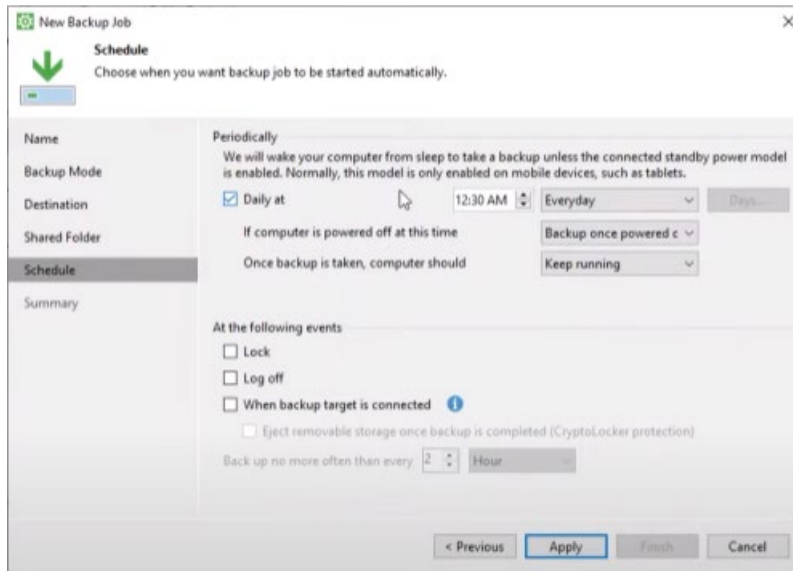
New Backup Job

Schedule
Choose when you want backup job to be started automatically.

Name
Backup Mode
Destination
Shared Folder
Schedule
Summary

Periodically
We will wake your computer from sleep to take a backup unless the connected standby power model is enabled. Normally, this model is only enabled on mobile devices, such as tablets.

Daily at 12:30 AM Everyday Days...

If computer is powered off at this time Backup once powered c

Once backup is taken, computer should Keep running

At the following events
Lock
Log off
When backup target is connected
Eject removable storage once backup is completed (CryptoLocker protection)
Back up no more often than every 2 Hour

< Previous Apply Finish Cancel